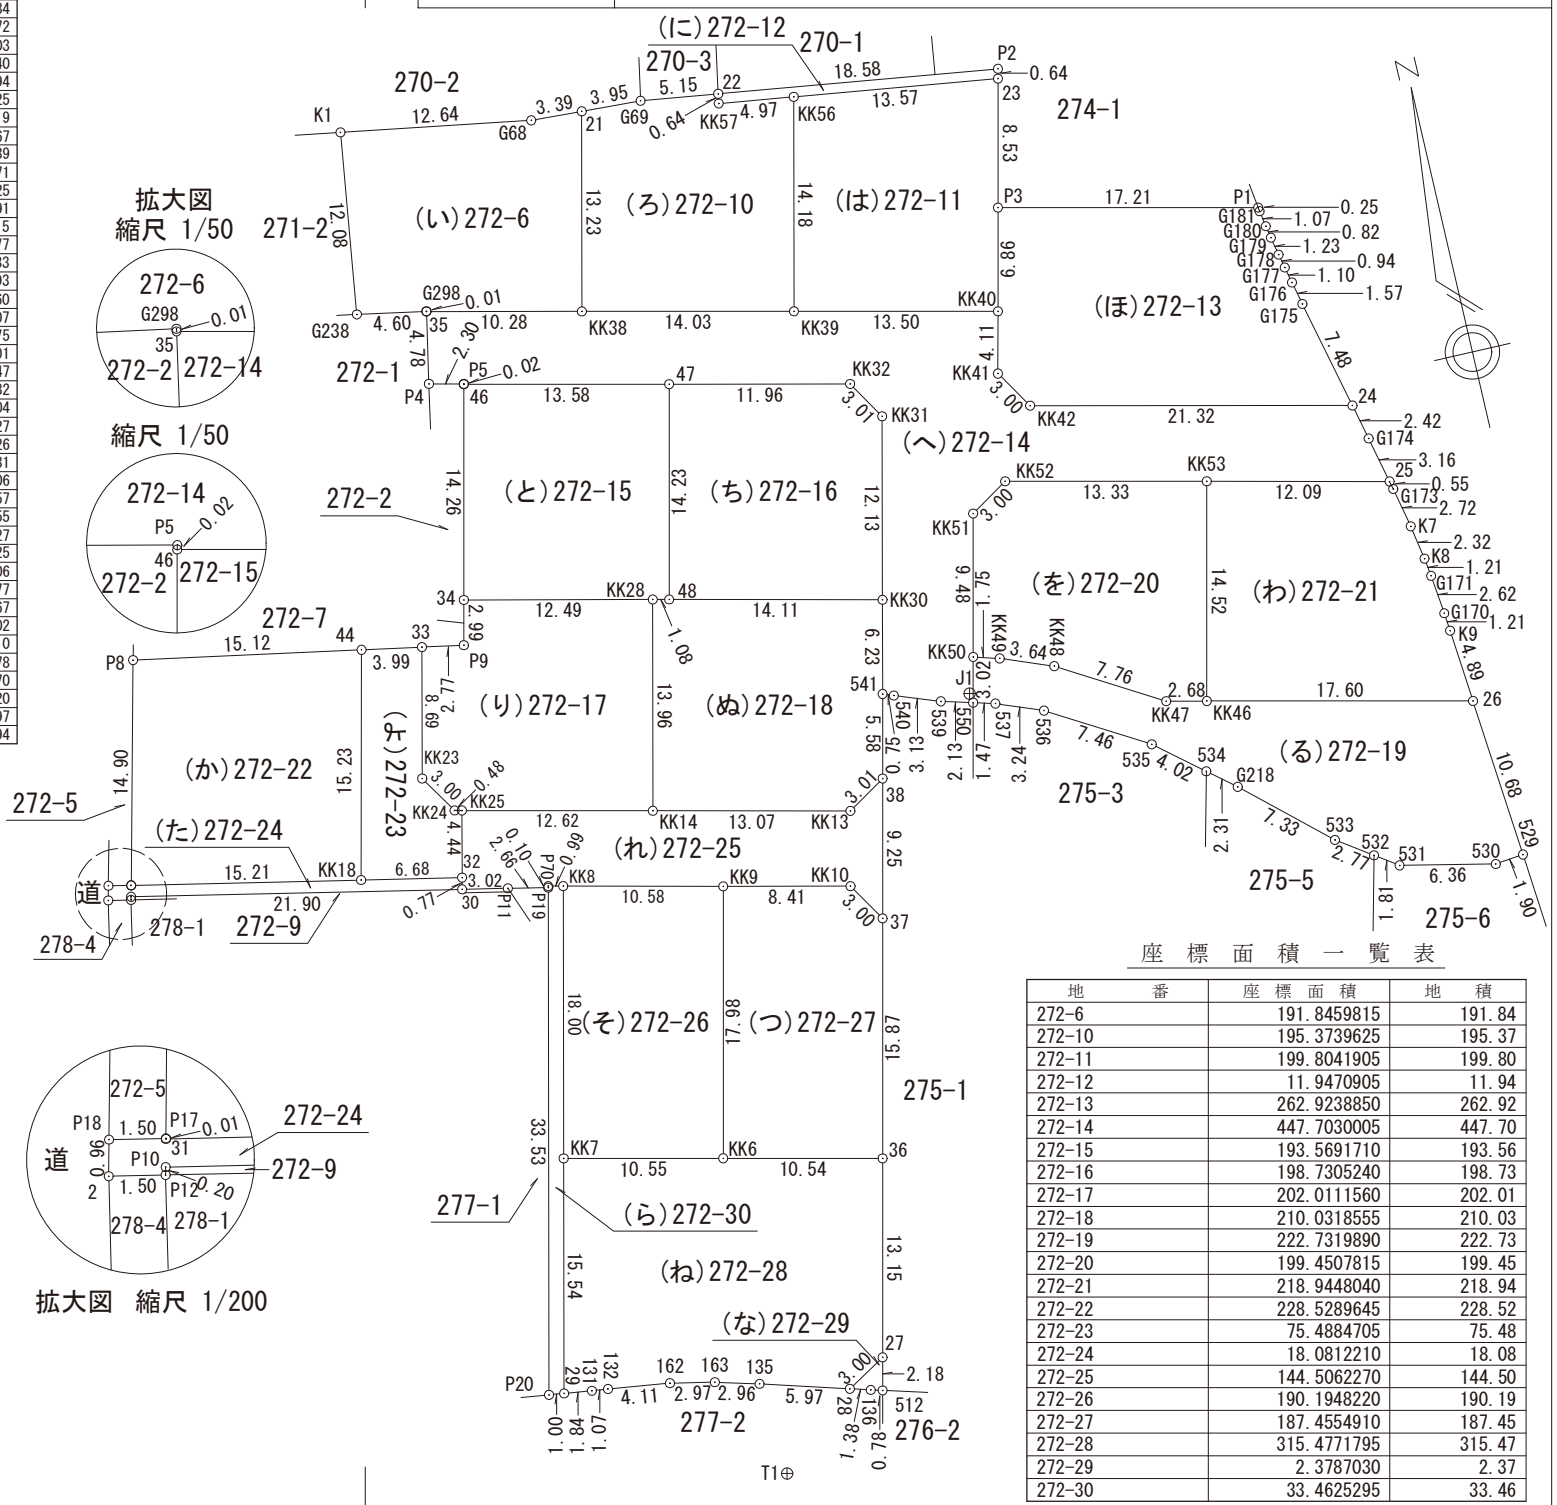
(に)272-12
270-1
270-3
270-2
P2
0.64
18.58
5.15
3.95
3.39
22
23
K1
12.64
G68
21
G69
0.64
KK57
4.97
KK56
13.57
274-1
8.53
拡大図
縮尺 1/50
271-2
12.08
(い)272-6
13.23
(ろ)272-10
14.18
(は)272-11
P3
17.21
P1
0.25
G181
1.07
G180
0.82
G179
1.23
G178
0.94
G177
1.10
G176
1.57
G175
6.86
272-6
G298
0.01
35
272-2
272-14
G298
0.01
G238
4.60
35
10.28
KK38
14.03
KK39
13.50
KK40
(ほ)272-13
4.78
2.30
272-1
P5
0.02
P4
46
13.58
47
11.96
KK32
4.11
KK41
3.00
KK42
21.32
24
7.48
2.42
縮尺 1/50
3.01
KK31
(へ)272-14
G174
3.16
25
0.55
G173
2.72
272-14
P5
0.02
46
272-2
272-15
272-2
14.26
(と)272-15
14.23
(ち)272-16
12.13
KK52
3.00
13.33
KK53
12.09
KK51
K7
2.32
KK8
1.21
G171
2.62
G170
1.21
K9
34
2.99
12.49
KK28
48
14.11
KK30
9.48
1.75
(を)272-20
14.52
(わ)272-21
272-7
44
33
P8
15.12
3.99
P9
8.69
2.77
1.08
6.23
KK50
KK49
3.64
KK48
J1
3.02
7.76
2.68
KK47
KK46
17.60
26
4.89
(り)272-17
13.96
(ぬ)272-18
541
540
539
550
537
536
7.46
535
4.02
534
G218
(る)272-19
(か)272-22
15.23
(よ)272-23
KK23
3.00
0.48
KK24
KK25
5.58
0.75
3.13
2.13
1.47
3.24
275-3
14.90
10.68
272-5
(た)272-24
4.44
12.62
KK14
13.07
KK13
3.01
38
2.31
7.33
533
2.77
532
531
530
529
道
15.21
KK18
6.68
32
3.02
0.10
2.66
P70
0.99
KK8
(れ)272-25
9.25
KK10
275-5
21.90
0.77
30
P11
P19
10.58
KK9
8.41
3.00
37
1.81
6.36
1.90
275-6
278-4
278-1
272-9
座 標 面 積 一 覧 表

| 地 番 | 座 標 面 積 | 地 積 |
|---|---|---|
| 272-6 | 191.8459815 | 191.84 |
| 272-10 | 195.3739625 | 195.37 |
| 272-11 | 199.8041905 | 199.80 |
| 272-12 | 11.9470905 | 11.94 |
| 272-13 | 262.9238850 | 262.92 |
| 272-14 | 447.7030005 | 447.70 |
| 272-15 | 193.5691710 | 193.56 |
| 272-16 | 198.7305240 | 198.73 |
| 272-17 | 202.0111560 | 202.01 |
| 272-18 | 210.0318555 | 210.03 |
| 272-19 | 222.7319890 | 222.73 |
| 272-20 | 199.4507815 | 199.45 |
| 272-21 | 218.9448040 | 218.94 |
| 272-22 | 228.5289645 | 228.52 |
| 272-23 | 75.4884705 | 75.48 |
| 272-24 | 18.0812210 | 18.08 |
| 272-25 | 144.5062270 | 144.50 |
| 272-26 | 190.1948220 | 190.19 |
| 272-27 | 187.4554910 | 187.45 |
| 272-28 | 315.4771795 | 315.47 |
| 272-29 | 2.3787030 | 2.37 |
| 272-30 | 33.4625295 | 33.46 |

18.00
(そ)272-26
17.98
(つ)272-27
15.87
272-5
275-1
P18
1.50
P17
0.01
272-24
31
道
0.96
P10
272-9
2
1.50
P12
0.20
278-4
278-1
33.53
KK7
10.55
KK6
10.54
36
277-1
(ら)272-30
拡大図 縮尺 1/200
15.54
(ね)272-28
13.15
(な)272-29
27
3.00
2.18
P20
29
131
132
162
163
135
4.11
2.97
2.96
5.97
28
136
512
276-2
1.00
1.84
1.07
277-2
1.38
0.78
T1⊕